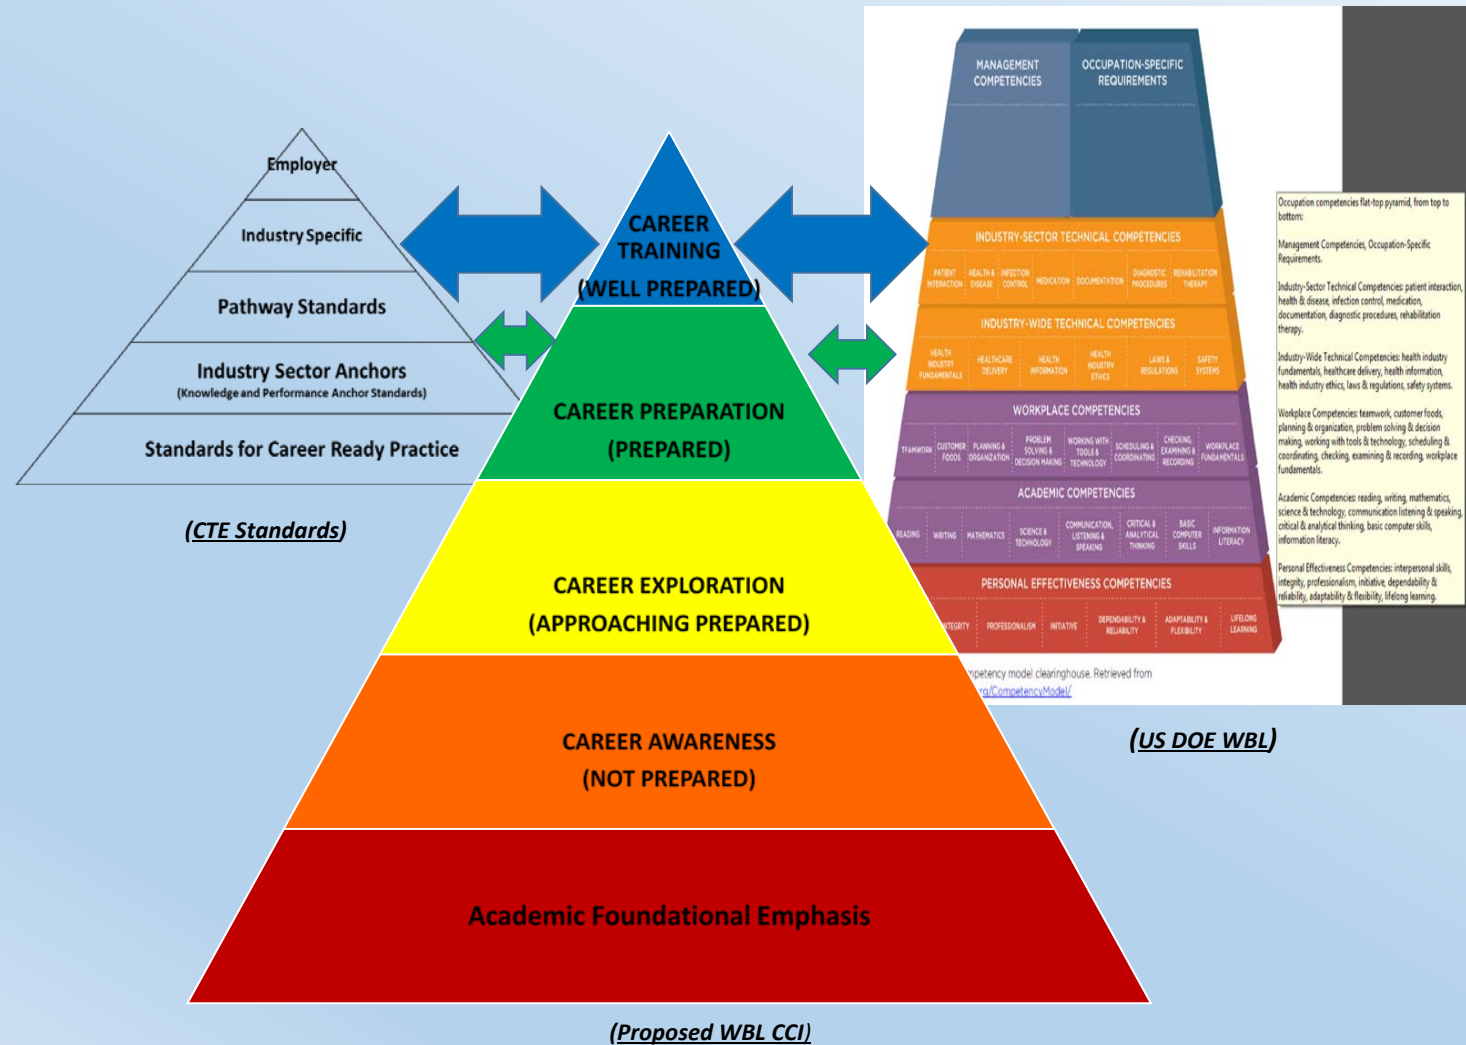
Employer
Industry Specific
Pathway Standards
Industry Sector Anchors
(Knowledge and Performance Anchor Standards)
Standards for Career Ready Practice

(CTE Standards)

CAREER TRAINING
(WELL PREPARED)

CAREER PREPARATION
(PREPARED)

CAREER EXPLORATION
(APPROACHING PREPARED)

CAREER AWARENESS
(NOT PREPARED)

Academic Foundational Emphasis

(Proposed WBL CCI)

MANAGEMENT COMPETENCIES
OCCUPATION-SPECIFIC REQUIREMENTS

INDUSTRY-SECTOR TECHNICAL COMPETENCIES
PATIENT INTERACTION | HEALTH & DISEASE | INFECTION CONTROL | MEDICATION | DOCUMENTATION | DIAGNOSTIC PROCEDURES | REHABILITATION THERAPY

INDUSTRY-WIDE TECHNICAL COMPETENCIES
HEALTH INDUSTRY FUNDAMENTALS | HEALTHCARE DELIVERY | HEALTH INFORMATION | HEALTH INDUSTRY ETHICS | LAWS & REGULATIONS | SAFETY SYSTEMS

WORKPLACE COMPETENCIES
TEAMWORK | CUSTOMER FOODS | PLANNING & ORGANIZATION | PROBLEM SOLVING & DECISION MAKING | WORKING WITH TOOLS & TECHNOLOGY | SCHEDULING & COORDINATING | CHECKING, EXAMINING & RECORDING | WORKPLACE FUNDAMENTALS

ACADEMIC COMPETENCIES
READING | WRITING | MATHEMATICS | SCIENCE & TECHNOLOGY | COMMUNICATION, LISTENING & SPEAKING | CRITICAL & ANALYTICAL THINKING | BASIC COMPUTER SKILLS | INFORMATION LITERACY

PERSONAL EFFECTIVENESS COMPETENCIES
INTEGRITY | PROFESSIONALISM | INITIATIVE | DEPENDABILITY & RELIABILITY | ADAPTABILITY & FLEXIBILITY | LIFELONG LEARNING

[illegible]mpetency model clearinghouse. Retrieved from
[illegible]rg/CompetencyModel/

Occupation competencies flat-top pyramid, from top to bottom:

Management Competencies, Occupation-Specific Requirements.

Industry-Sector Technical Competencies: patient interaction, health & disease, infection control, medication, documentation, diagnostic procedures, rehabilitation therapy.

Industry-Wide Technical Competencies: health industry fundamentals, healthcare delivery, health information, health industry ethics, laws & regulations, safety systems.

Workplace Competencies: teamwork, customer foods, planning & organization, problem solving & decision making, working with tools & technology, scheduling & coordinating, checking, examining & recording, workplace fundamentals.

Academic Competencies: reading, writing, mathematics, science & technology, communication listening & speaking, critical & analytical thinking, basic computer skills, information literacy.

Personal Effectiveness Competencies: interpersonal skills, integrity, professionalism, initiative, dependability & reliability, adaptability & flexibility, lifelong learning.

(US DOE WBL)